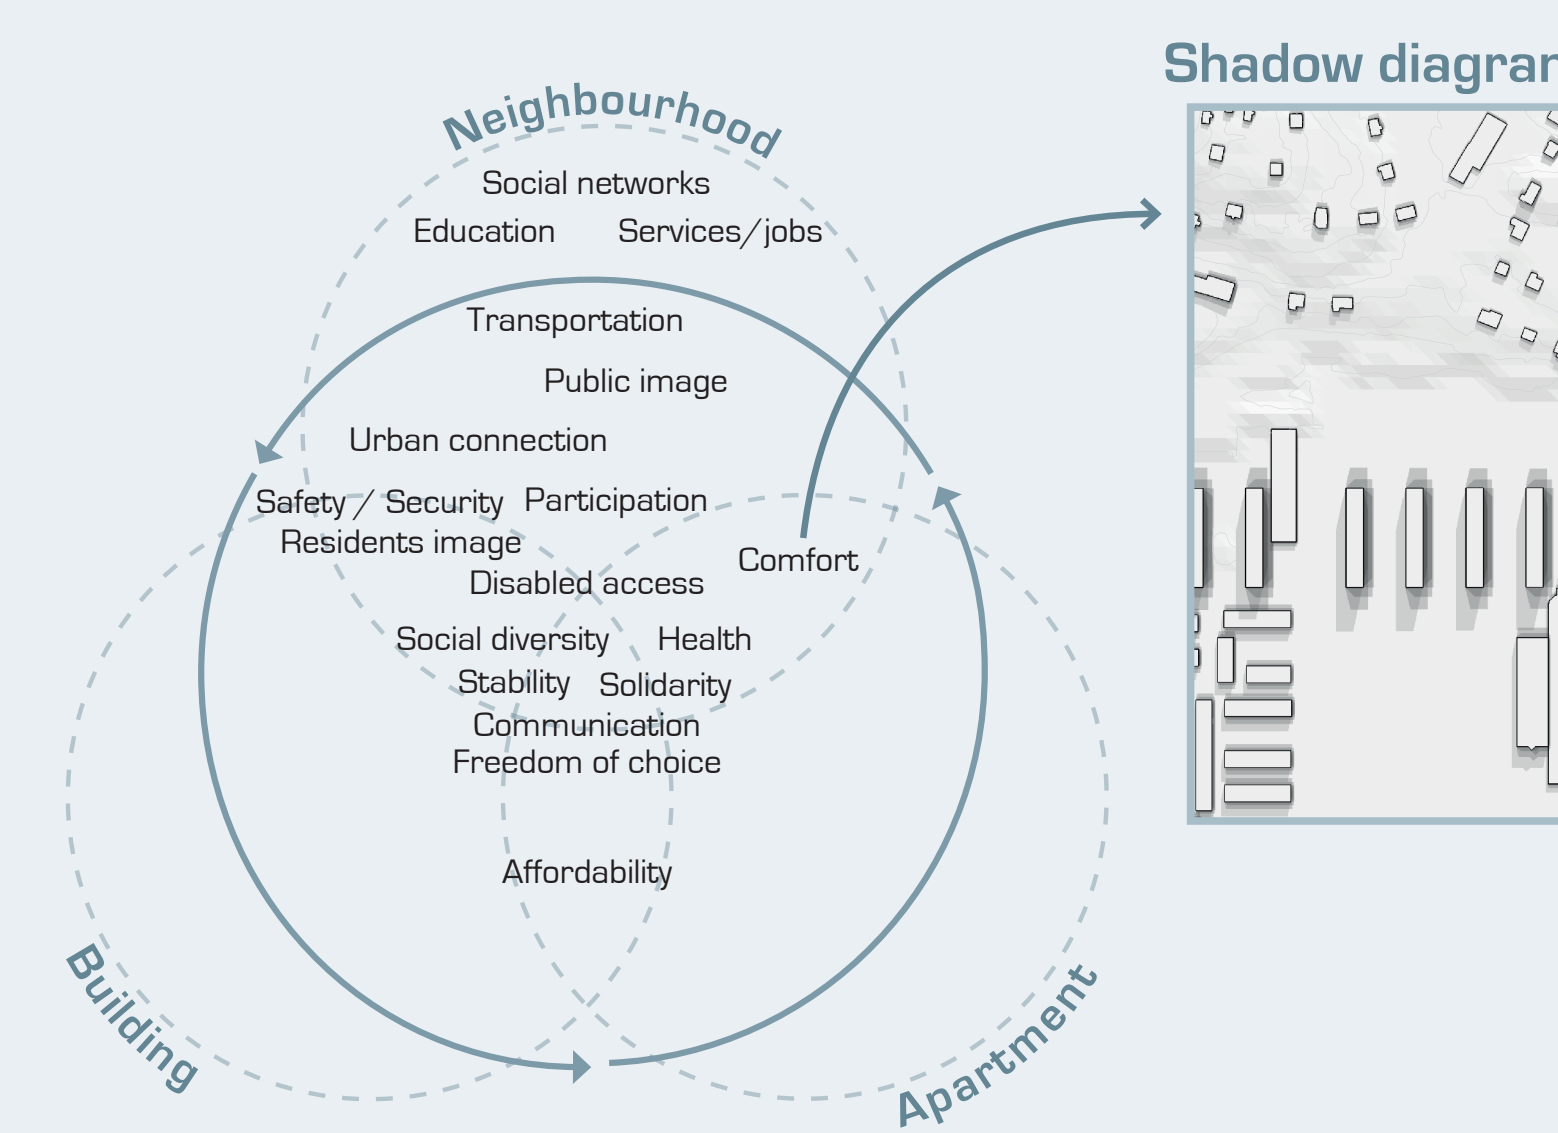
Shadow diagrar

Neighbourhood

Social networks

Education

Services/jobs

Transportation

Public image

Urban connection

Safety / Security

Participation

Residents image

Comfort

Disabled access

Social diversity

Health

Stability

Solidarity

Communication

Freedom of choice

Affordability

Building

Apartment